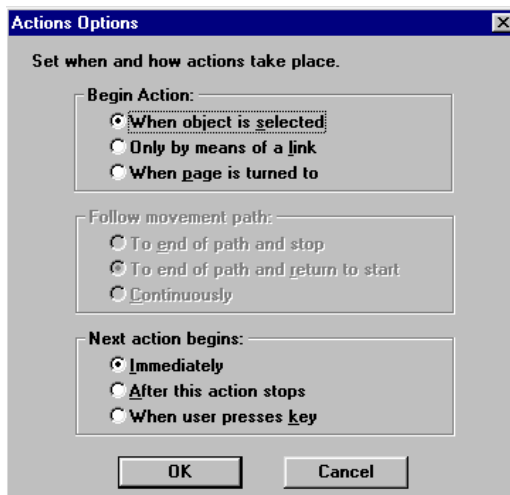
Actions Options

Set when and how actions take place.

Begin Action:
When object is selected
Only by means of a link
When page is turned to

Follow movement path:
To end of path and stop
To end of path and return to start
Continuously

Next action begins:
Immediately
After this action stops
When user presses key

OK
Cancel